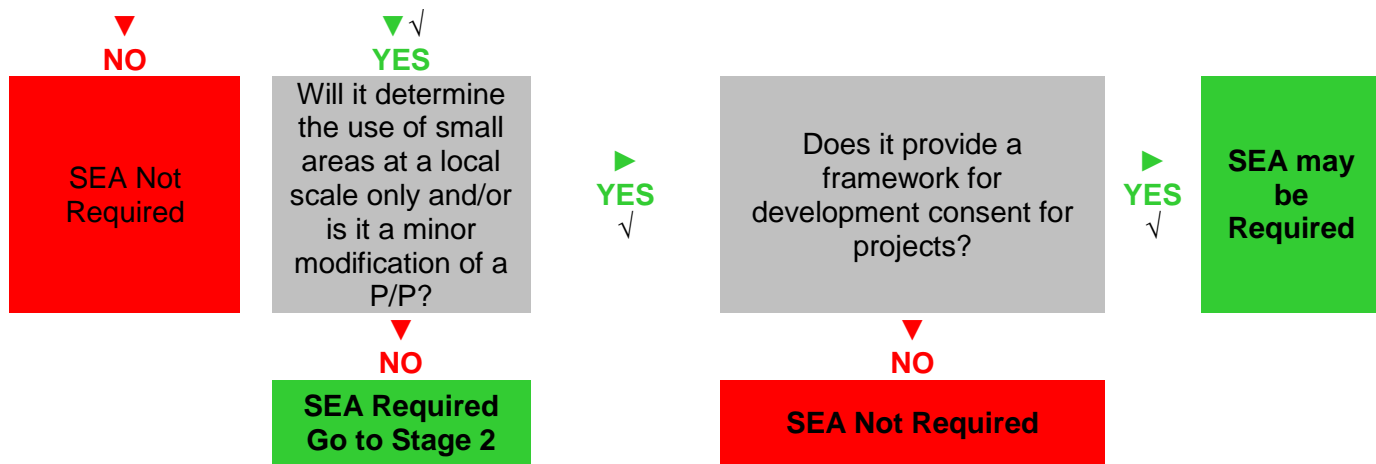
▼
NO

SEA Not Required

▼√
YES

Will it determine the use of small areas at a local scale only and/or is it a minor modification of a P/P?

▼
NO

SEA Required Go to Stage 2

►
YES
√

Does it provide a framework for development consent for projects?

▼
NO

SEA Not Required

►
YES
√

SEA may be Required